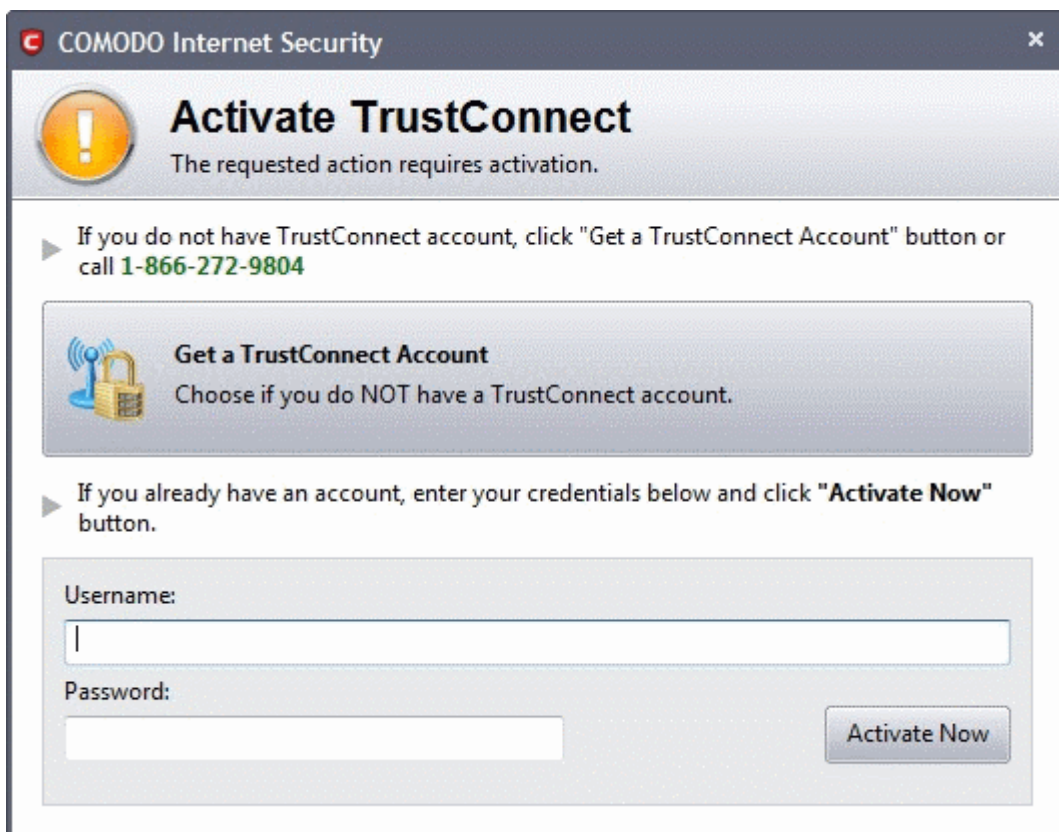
COMODO Internet Security

×

Activate TrustConnect

The requested action requires activation.

If you do not have TrustConnect account, click "Get a TrustConnect Account" button or call 1-866-272-9804

Get a TrustConnect Account

Choose if you do NOT have a TrustConnect account.

If you already have an account, enter your credentials below and click **"Activate Now"** button.

Username:

Password:

Activate Now